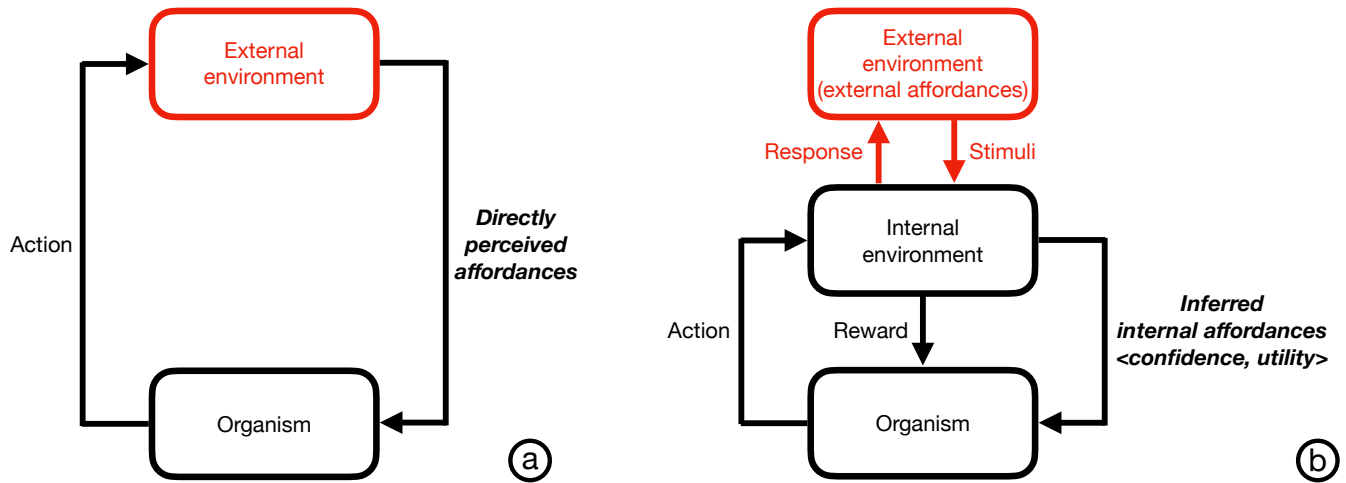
External environment

Action

Directly perceived affordances

Organism

a

External environment (external affordances)

Response

Stimuli

Internal environment

Action

Reward

Inferred internal affordances <confidence, utility>

Organism

b